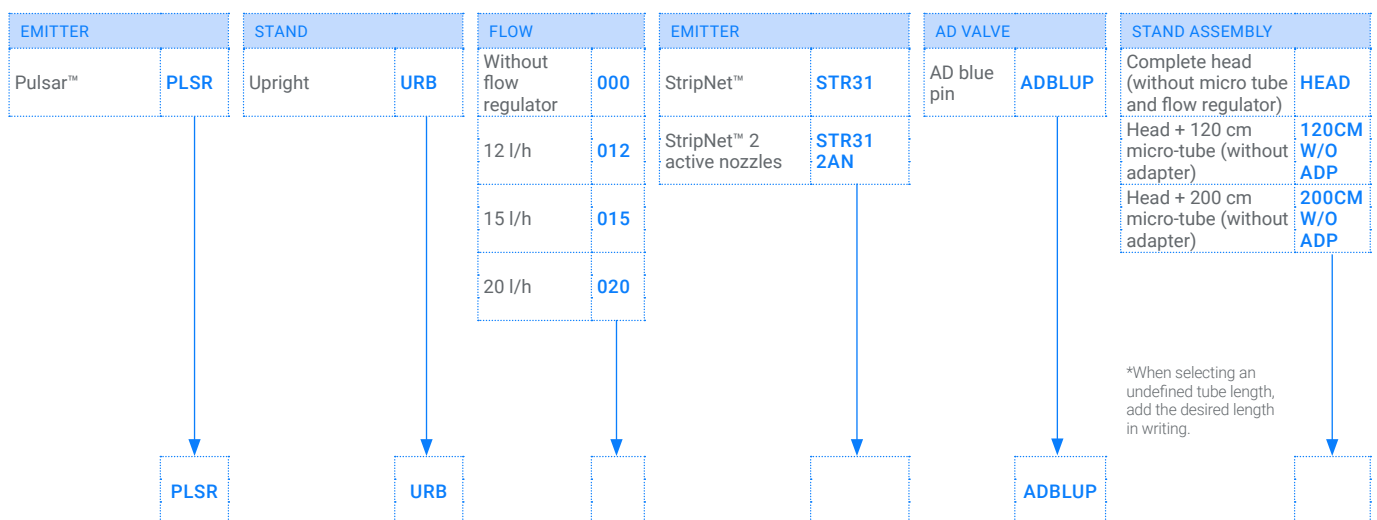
EMITTER

| | |
|---|---|
| Pulsar™ | PLSR |

STAND

| | |
|---|---|
| Upright | URB |

FLOW

| | |
|---|---|
| Without flow regulator | 000 |
| 12 l/h | 012 |
| 15 l/h | 015 |
| 20 l/h | 020 |

EMITTER

| | |
|---|---|
| StripNet™ | STR31 |
| StripNet™ 2 active nozzles | STR31 2AN |

AD VALVE

| | |
|---|---|
| AD blue pin | ADBLUP |

STAND ASSEMBLY

| | |
|---|---|
| Complete head (without micro tube and flow regulator) | HEAD |
| Head + 120 cm micro-tube (without adapter) | 120CM W/O ADP |
| Head + 200 cm micro-tube (without adapter) | 200CM W/O ADP |

*When selecting an undefined tube length, add the desired length in writing.

PLSR

URB

ADBLUP